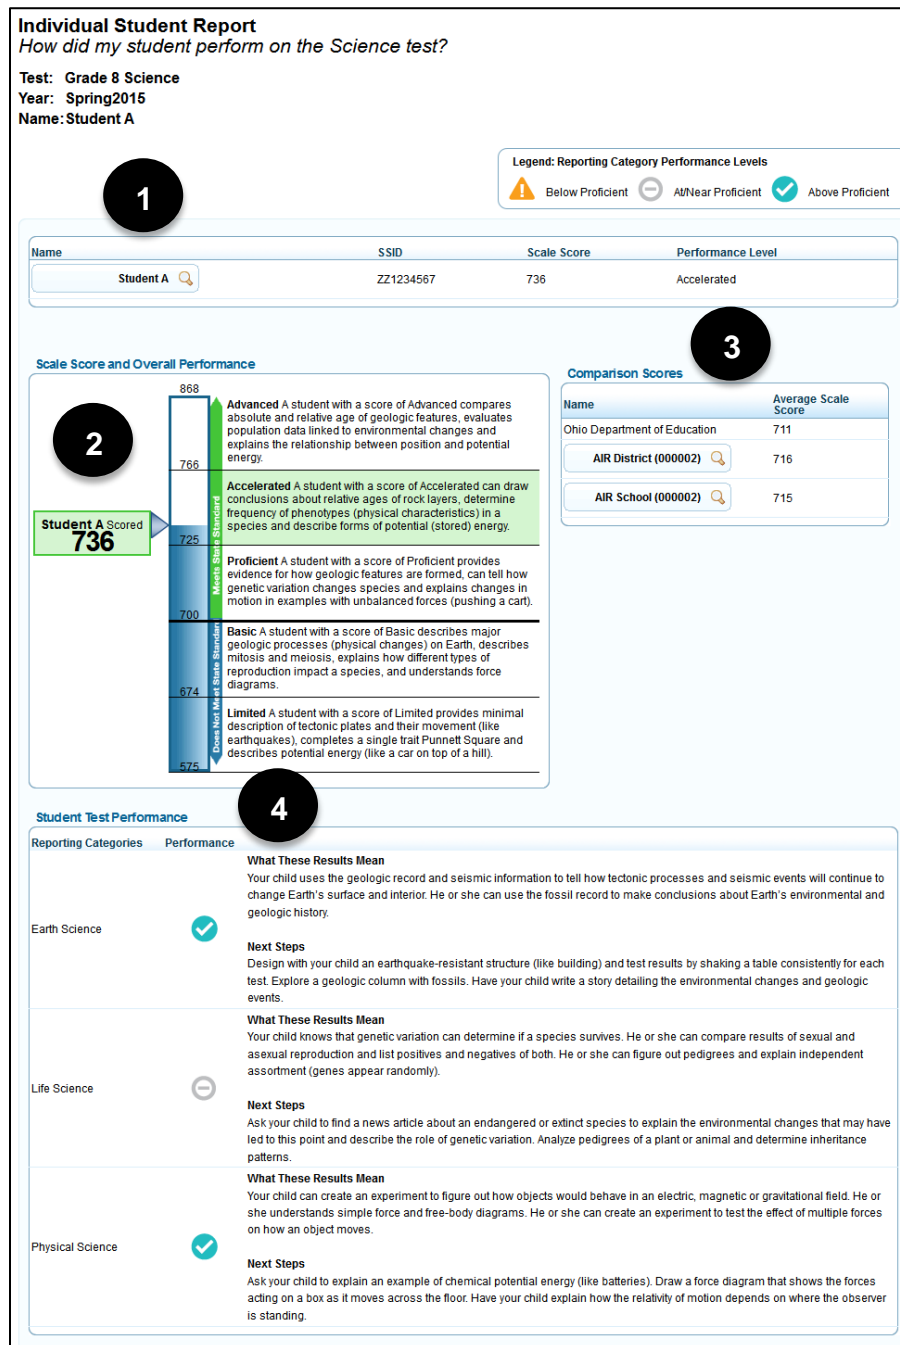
Individual Student Report
How did my student perform on the Science test?

Test: Grade 8 Science
Year: Spring2015
Name: Student A

Legend: Reporting Category Performance Levels
Below Proficient At/Near Proficient Above Proficient

1

| Name | SSID | Scale Score | Performance Level |
|---|---|---|---|
| Student A | ZZ1234567 | 736 | Accelerated |

Scale Score and Overall Performance

2

Student A Scored 736

868
766
725
700
674
575

Meets State Standard
Does Not Meet State Standard

Advanced A student with a score of Advanced compares absolute and relative age of geologic features, evaluates population data linked to environmental changes and explains the relationship between position and potential energy.

Accelerated A student with a score of Accelerated can draw conclusions about relative ages of rock layers, determine frequency of phenotypes (physical characteristics) in a species and describe forms of potential (stored) energy.

Proficient A student with a score of Proficient provides evidence for how geologic features are formed, can tell how genetic variation changes species and explains changes in motion in examples with unbalanced forces (pushing a cart).

Basic A student with a score of Basic describes major geologic processes (physical changes) on Earth, describes mitosis and meiosis, explains how different types of reproduction impact a species, and understands force diagrams.

Limited A student with a score of Limited provides minimal description of tectonic plates and their movement (like earthquakes), completes a single trait Punnett Square and describes potential energy (like a car on top of a hill).

3

Comparison Scores

| Name | Average Scale Score |
|---|---|
| Ohio Department of Education | 711 |
| AIR District (000002) | 716 |
| AIR School (000002) | 715 |

4

Student Test Performance

| Reporting Categories | Performance | |
|---|---|---|
| Earth Science | | What These Results Mean<br>Your child uses the geologic record and seismic information to tell how tectonic processes and seismic events will continue to change Earth's surface and interior. He or she can use the fossil record to make conclusions about Earth's environmental and geologic history.<br>Next Steps<br>Design with your child an earthquake-resistant structure (like building) and test results by shaking a table consistently for each test. Explore a geologic column with fossils. Have your child write a story detailing the environmental changes and geologic events. |
| Life Science | | What These Results Mean<br>Your child knows that genetic variation can determine if a species survives. He or she can compare results of sexual and asexual reproduction and list positives and negatives of both. He or she can figure out pedigrees and explain independent assortment (genes appear randomly).<br>Next Steps<br>Ask your child to find a news article about an endangered or extinct species to explain the environmental changes that may have led to this point and describe the role of genetic variation. Analyze pedigrees of a plant or animal and determine inheritance patterns. |
| Physical Science | | What These Results Mean<br>Your child can create an experiment to figure out how objects would behave in an electric, magnetic or gravitational field. He or she understands simple force and free-body diagrams. He or she can create an experiment to test the effect of multiple forces on how an object moves.<br>Next Steps<br>Ask your child to explain an example of chemical potential energy (like batteries). Draw a force diagram that shows the forces acting on a box as it moves across the floor. Have your child explain how the relativity of motion depends on where the observer is standing. |